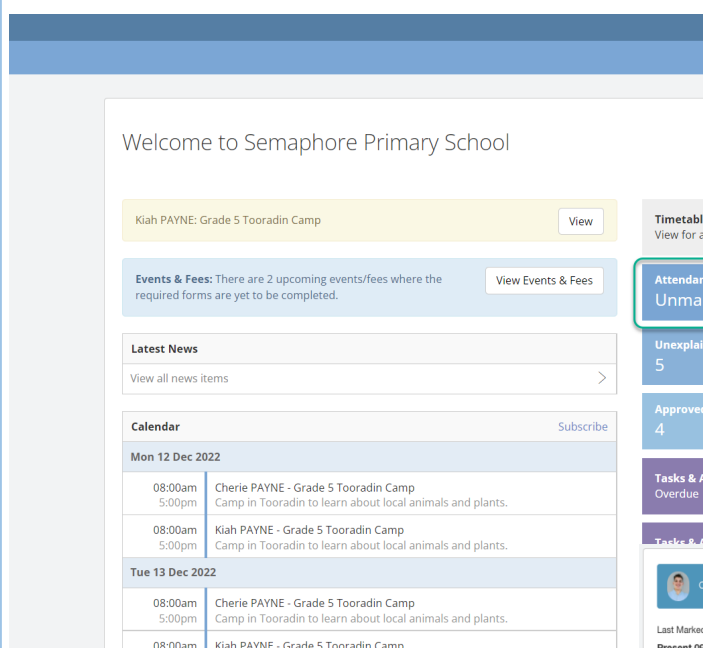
Welcome to Semaphore Primary School

Kiah PAYNE: Grade 5 Tooradin Camp

View

**Events & Fees:** There are 2 upcoming events/fees where the required forms are yet to be completed.

View Events & Fees

**Latest News**

View all news items

**Calendar**

Subscribe

**Mon 12 Dec 2022**

08:00am 5:00pm Cherie PAYNE - Grade 5 Tooradin Camp
Camp in Tooradin to learn about local animals and plants.

08:00am 5:00pm Kiah PAYNE - Grade 5 Tooradin Camp
Camp in Tooradin to learn about local animals and plants.

**Tue 13 Dec 2022**

08:00am 5:00pm Cherie PAYNE - Grade 5 Tooradin Camp
Camp in Tooradin to learn about local animals and plants.

08:00am Kiah PAYNE - Grade 5 Tooradin Camp

Timetabl
View for a

Attendar
Unma

Unexplai
5

Approve
4

Tasks & A
Overdue

Tasks & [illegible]

Last Marked
Present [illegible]